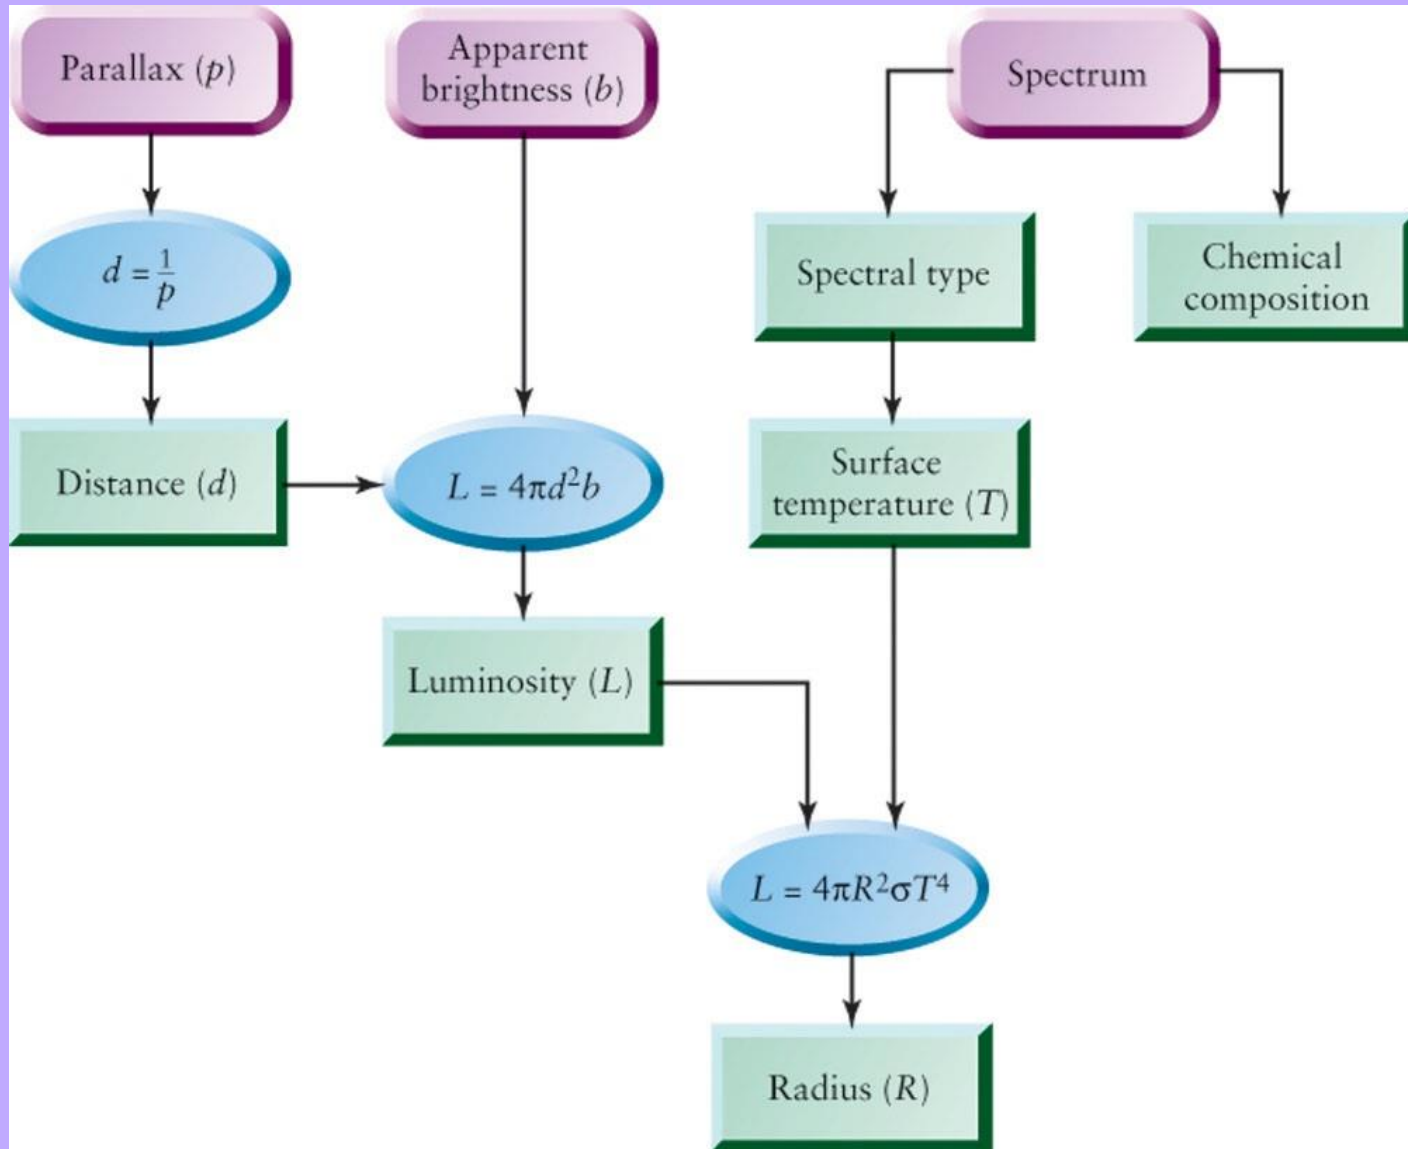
Parallax $(p)$

Apparent brightness $(b)$

Spectrum

$d = \frac{1}{p}$

Spectral type

Chemical composition

Distance $(d)$

$L = 4\pi d^2 b$

Surface temperature $(T)$

Luminosity $(L)$

$L = 4\pi R^2 \sigma T^4$

Radius $(R)$